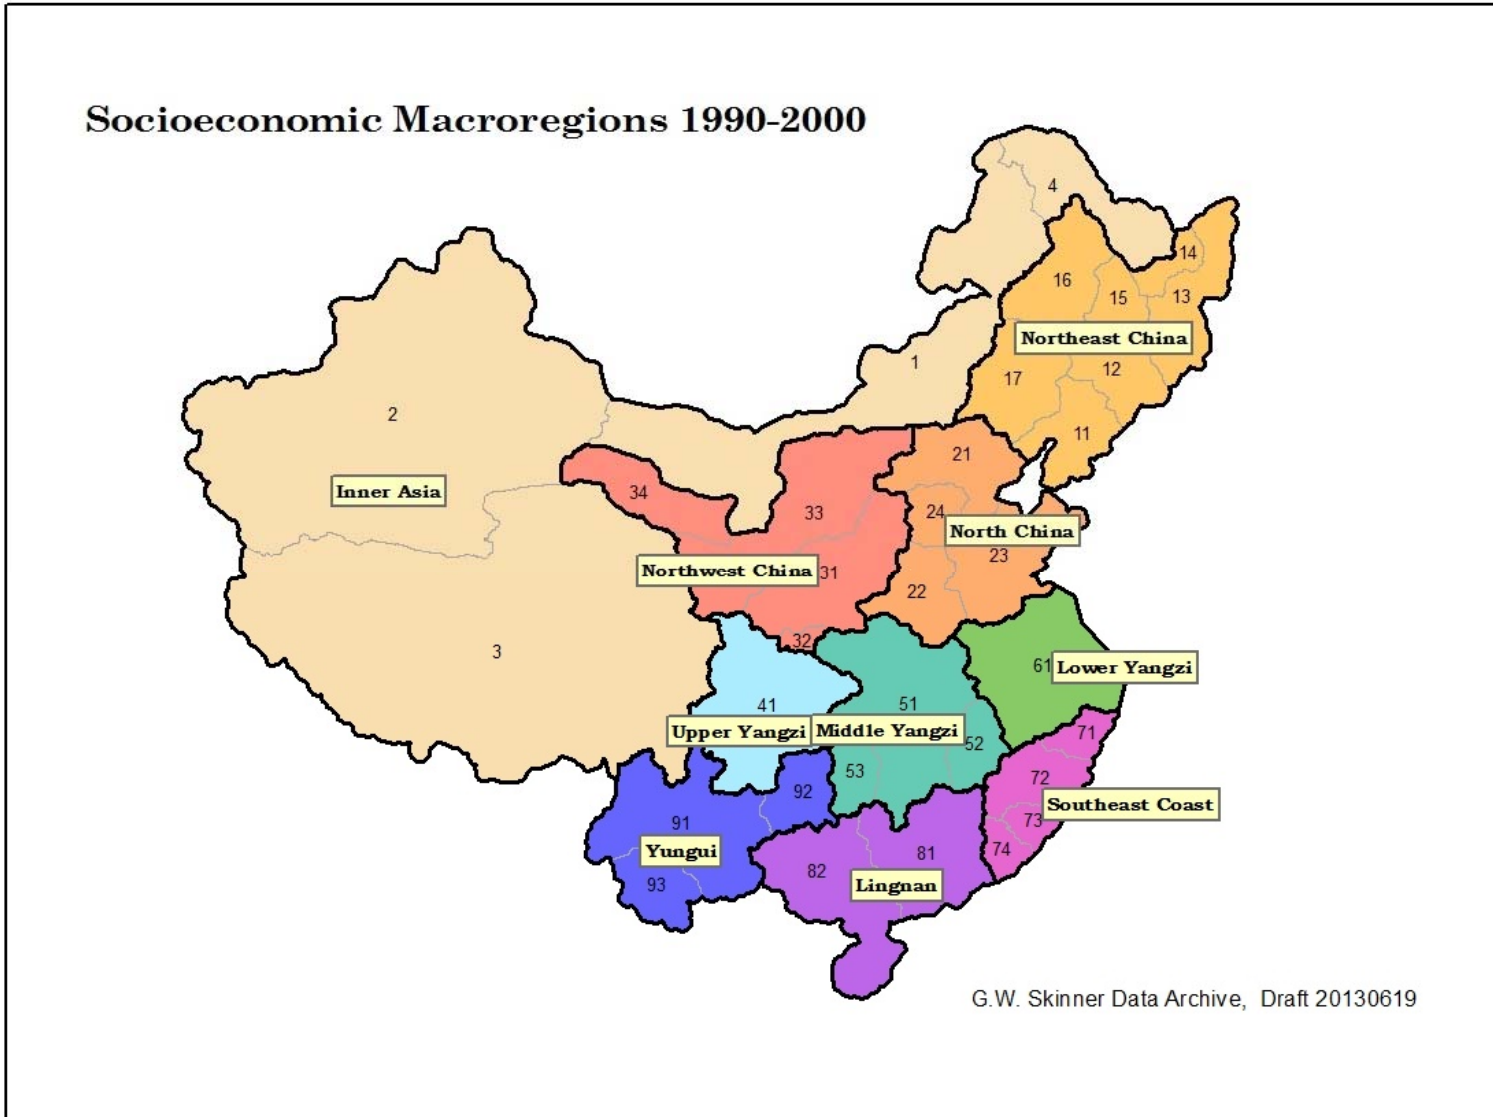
Socioeconomic Macroregions 1990-2000

4
14
16
15
13
Northeast China
1
17
12
2
11
21
Inner Asia
34
33
24
North China
23
Northwest China
31
22
32
3
61
Lower Yangzi
41
51
Upper Yangzi
Middle Yangzi
52
71
53
72
92
Southeast Coast
91
73
Yungui
81
74
82
Lingnan
93

G.W. Skinner Data Archive, Draft 20130619